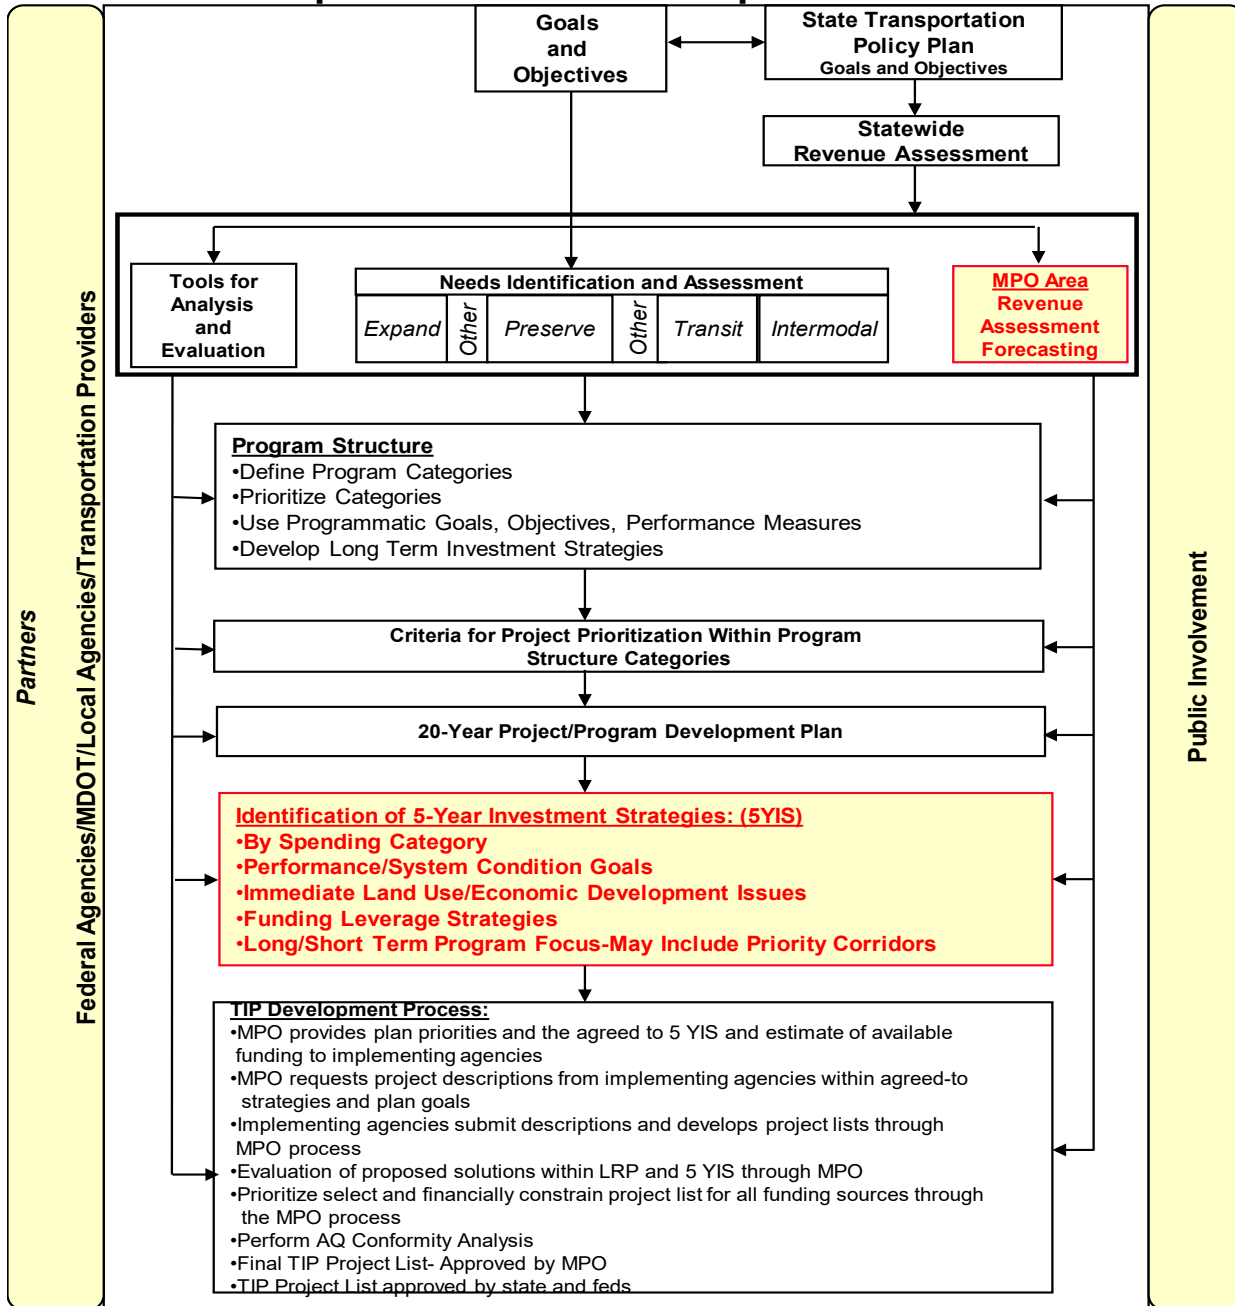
Partners

Federal Agencies/MDOT/Local Agencies/Transportation Providers

Goals and Objectives

State Transportation Policy Plan
Goals and Objectives

Statewide Revenue Assessment

Tools for Analysis and Evaluation

Needs Identification and Assessment

| Expand | Other | Preserve | Other | Transit | Intermodal |
|---|---|---|---|---|---|

MPO Area Revenue Assessment Forecasting

Program Structure
•Define Program Categories
•Prioritize Categories
•Use Programmatic Goals, Objectives, Performance Measures
•Develop Long Term Investment Strategies

Criteria for Project Prioritization Within Program Structure Categories

20-Year Project/Program Development Plan

Identification of 5-Year Investment Strategies: (5YIS)
•By Spending Category
•Performance/System Condition Goals
•Immediate Land Use/Economic Development Issues
•Funding Leverage Strategies
•Long/Short Term Program Focus-May Include Priority Corridors

TIP Development Process:
•MPO provides plan priorities and the agreed to 5 YIS and estimate of available funding to implementing agencies
•MPO requests project descriptions from implementing agencies within agreed-to strategies and plan goals
•Implementing agencies submit descriptions and develops project lists through MPO process
•Evaluation of proposed solutions within LRP and 5 YIS through MPO
•Prioritize select and financially constrain project list for all funding sources through the MPO process
•Perform AQ Conformity Analysis
•Final TIP Project List- Approved by MPO
•TIP Project List approved by state and feds

Public Involvement